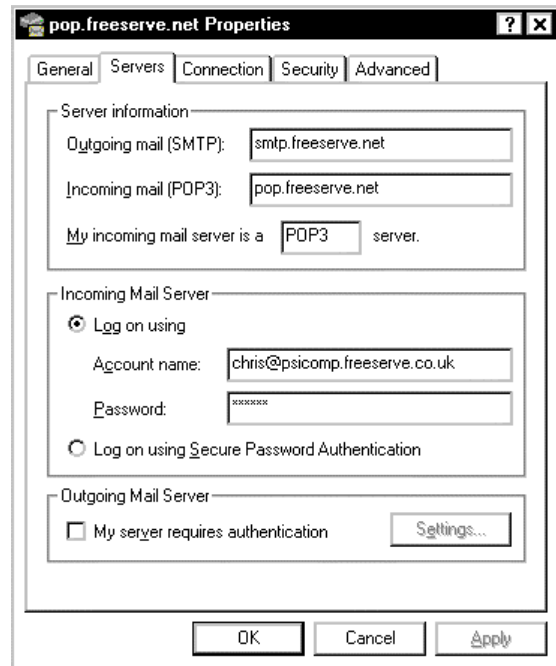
pop.freeserve.net Properties

? X

General | Servers | Connection | Security | Advanced

Server information

Outgoing mail (SMTP): smtp.freeserve.net

Incoming mail (POP3): pop.freeserve.net

My incoming mail server is a POP3 server.

Incoming Mail Server

Log on using

Account name: chris@psicomp.freeserve.co.uk

Password: ******

Log on using Secure Password Authentication

Outgoing Mail Server

My server requires authentication

Settings...

OK

Cancel

Apply